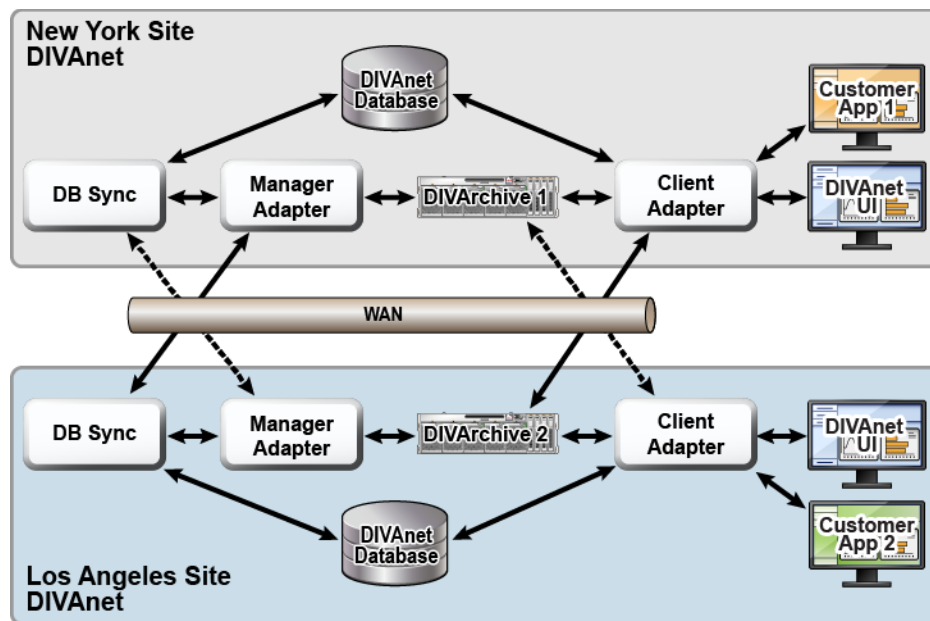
New York Site
DIVAnet

DIVAnet Database

Customer App 1

DB Sync

Manager Adapter

DIVArchive 1

Client Adapter

DIVAnet UI

WAN

DB Sync

Manager Adapter

DIVArchive 2

Client Adapter

DIVAnet UI

Customer App 2

DIVAnet Database

Los Angeles Site
DIVAnet